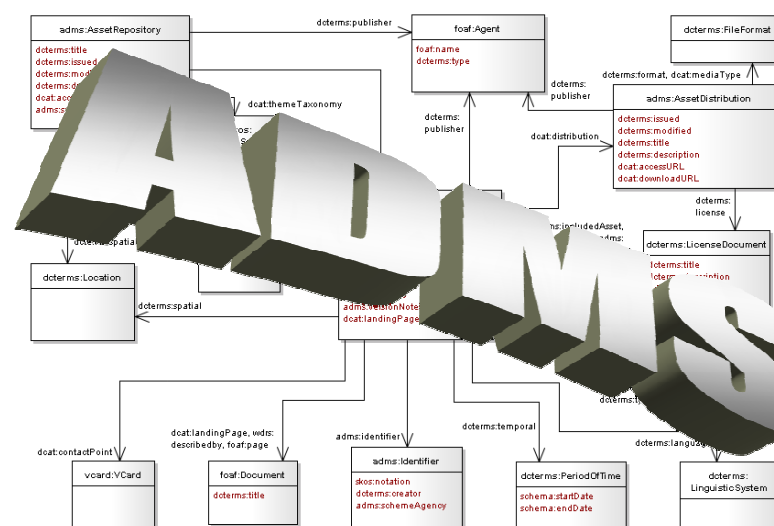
ADMS

adms:AssetRepository
dcterms:title
dcterms:issued
dcterms:modi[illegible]
dcterms:d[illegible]
dcat:acc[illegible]
adms:s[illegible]

dcterms:publisher

foaf:Agent
foaf:name
dcterms:type

dcterms:FileFormat

dcterms:format, dcat:mediaType

dcterms:
publisher

dcterms:
publisher

adms:AssetDistribution
dcterms:issued
dcterms:modified
dcterms:title
dcterms:description
dcat:accessURL
dcat:downloadURL

dcat:distribution

dcat:themeTaxonomy

dcterms:
license

dcterms:LicenseDocument
dcterms:title
dcterms:description

dcterms:includedAsset,
adms:

dcterms:spatial

dcterms:Location

dcterms:spatial

adms:versionNotes
dcat:landingPage

dcat:contactPoint

vcard:VCard

dcat:landingPage, wdrs:
describedby, foaf:page

foaf:Document
dcterms:title

adms:identifier

adms:Identifier
skos:notation
dcterms:creator
adms:schemeAgency

dcterms:temporal

dcterms:PeriodOfTime
schema:startDate
schema:endDate

dcterms:language

dcterms:
LinguisticSystem